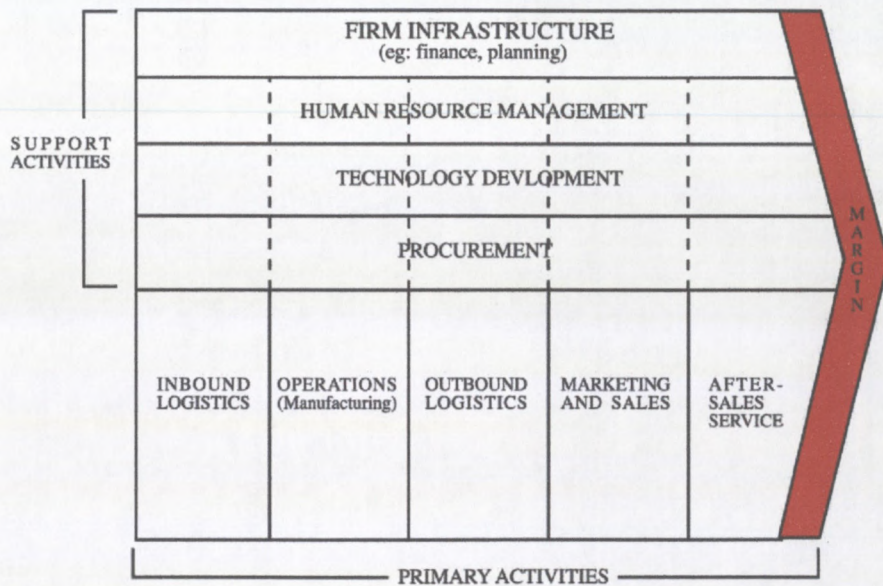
FIRM INFRASTRUCTURE
(eg: finance, planning)

HUMAN RESOURCE MANAGEMENT

SUPPORT ACTIVITIES

TECHNOLOGY DEVLOPMENT

PROCUREMENT

MARGIN

INBOUND LOGISTICS

OPERATIONS (Manufacturing)

OUTBOUND LOGISTICS

MARKETING AND SALES

AFTER-SALES SERVICE

PRIMARY ACTIVITIES